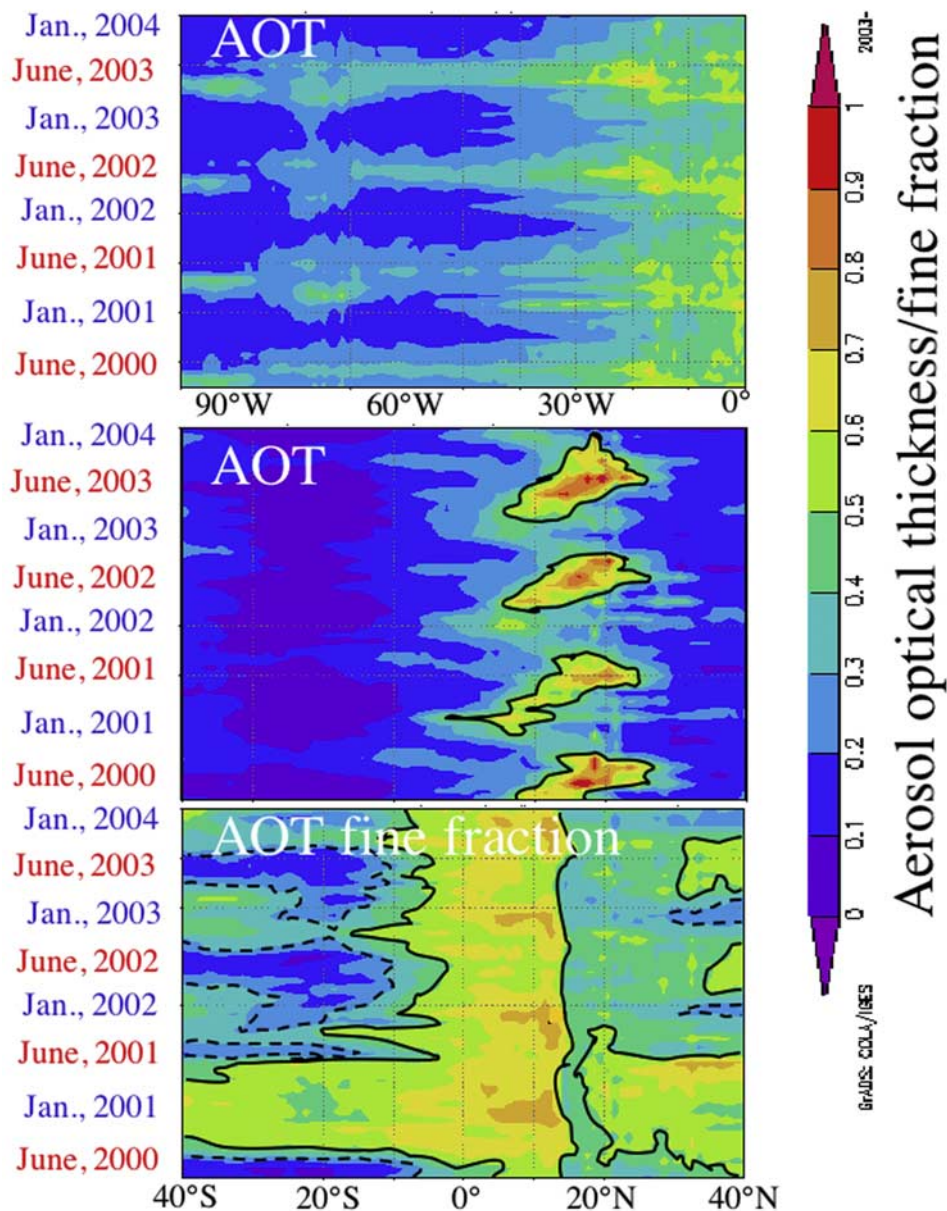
Jan., 2004
June, 2003
Jan., 2003
June, 2002
Jan., 2002
June, 2001
Jan., 2001
June, 2000

AOT

90°W 60°W 30°W 0°

Jan., 2004
June, 2003
Jan., 2003
June, 2002
Jan., 2002
June, 2001
Jan., 2001
June, 2000

AOT

Jan., 2004
June, 2003
Jan., 2003
June, 2002
Jan., 2002
June, 2001
Jan., 2001
June, 2000

AOT fine fraction

40°S 20°S 0° 20°N 40°N

2003-
1
0.9
0.8
0.7
0.6
0.5
0.4
0.3
0.2
0.1
0

Aerosol optical thickness/fine fraction

GrADS: COLA/IGES